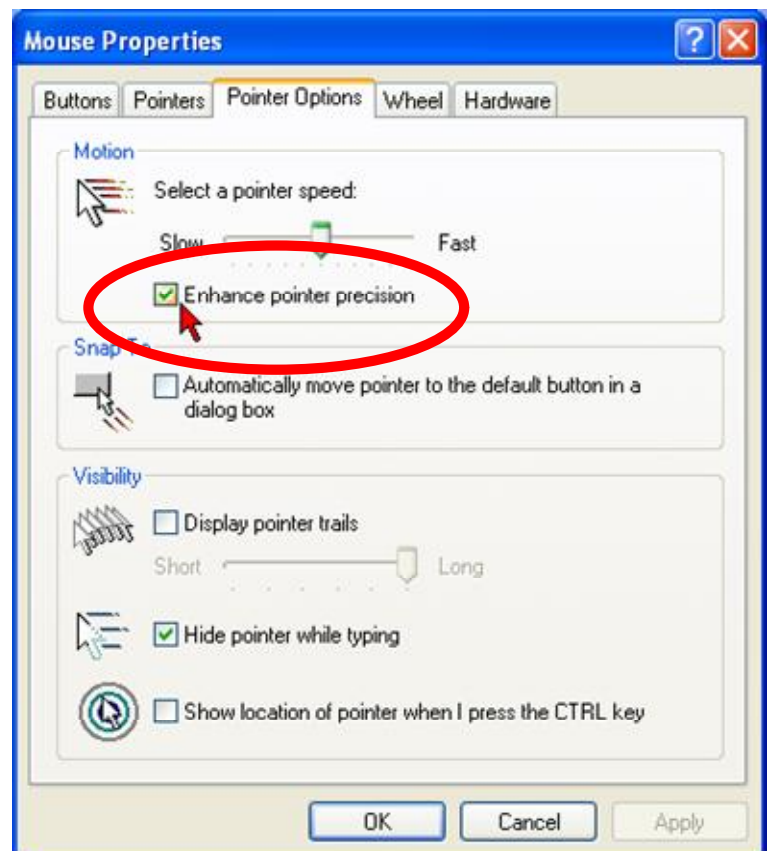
Mouse Properties

Buttons | Pointers | Pointer Options | Wheel | Hardware

Motion

Select a pointer speed:

Slow Fast

Enhance pointer precision

Snap To

Automatically move pointer to the default button in a dialog box

Visibility

Display pointer trails

Short Long

Hide pointer while typing

Show location of pointer when I press the CTRL key

OK Cancel Apply